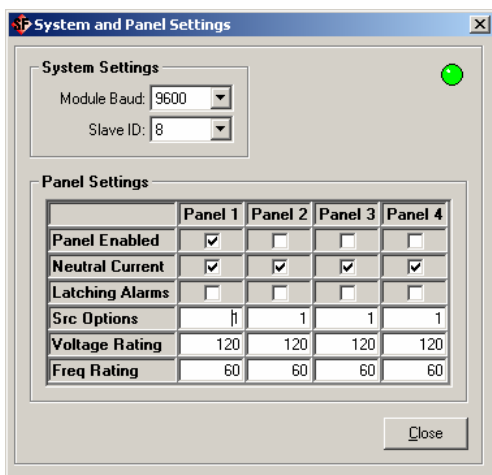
System and Panel Settings

System Settings

Module Baud: 9600

Slave ID: 8

Panel Settings

| | Panel 1 | Panel 2 | Panel 3 | Panel 4 |
|---|---|---|---|---|
| Panel Enabled | ☑ | ☐ | ☐ | ☐ |
| Neutral Current | ☑ | ☑ | ☑ | ☑ |
| Latching Alarms | ☐ | ☐ | ☐ | ☐ |
| Src Options | 1 | 1 | 1 | 1 |
| Voltage Rating | 120 | 120 | 120 | 120 |
| Freq Rating | 60 | 60 | 60 | 60 |

Close